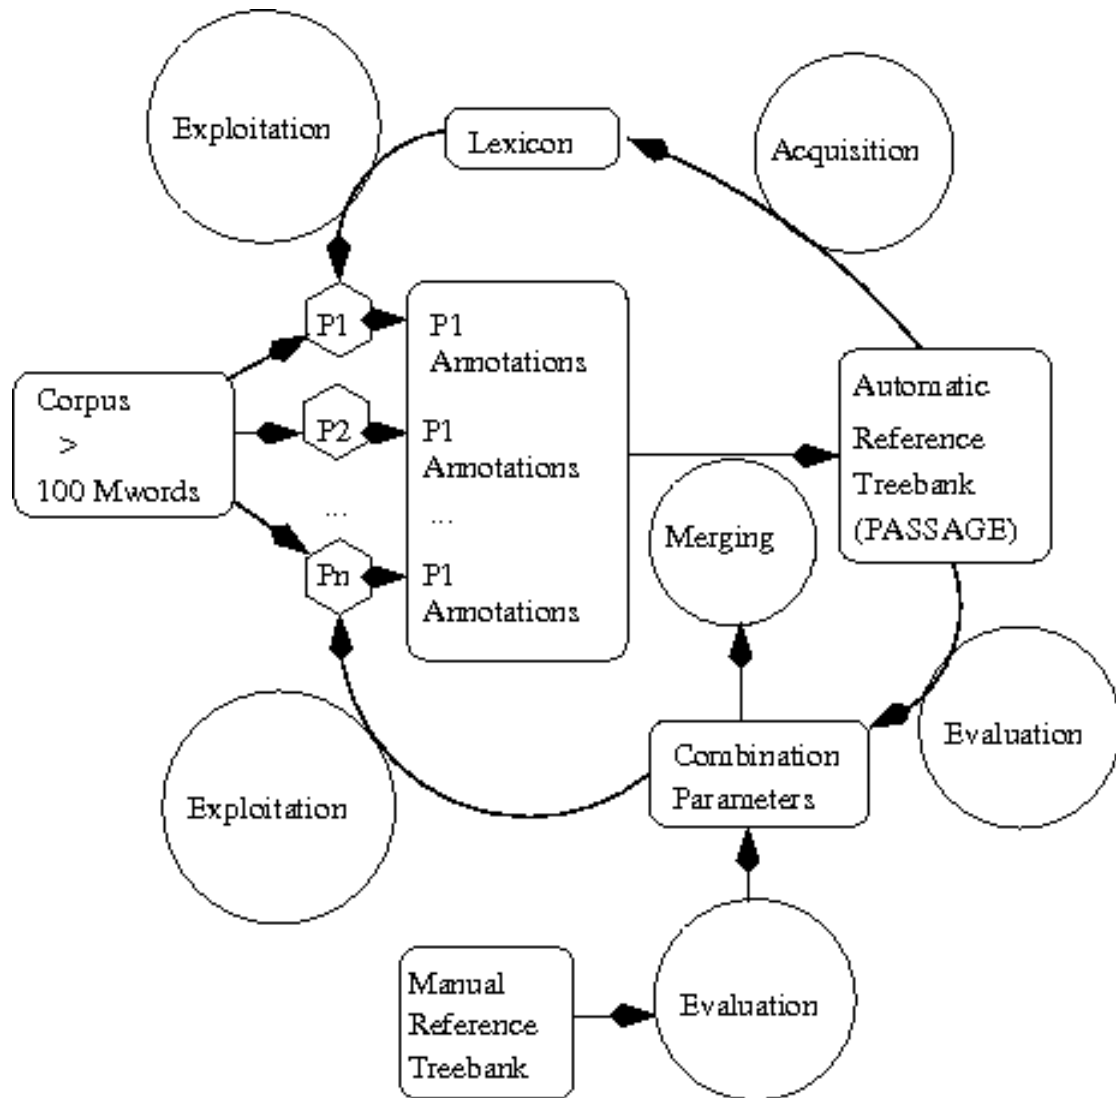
Exploitation

Lexicon

Acquisition

P1

P1 Annotations

Corpus > 100 Mwords

P2

P1 Annotations

...

...

Pn

P1 Annotations

Automatic Reference Treebank (PASSAGE)

Merging

Evaluation

Combination Parameters

Exploitation

Manual Reference Treebank

Evaluation